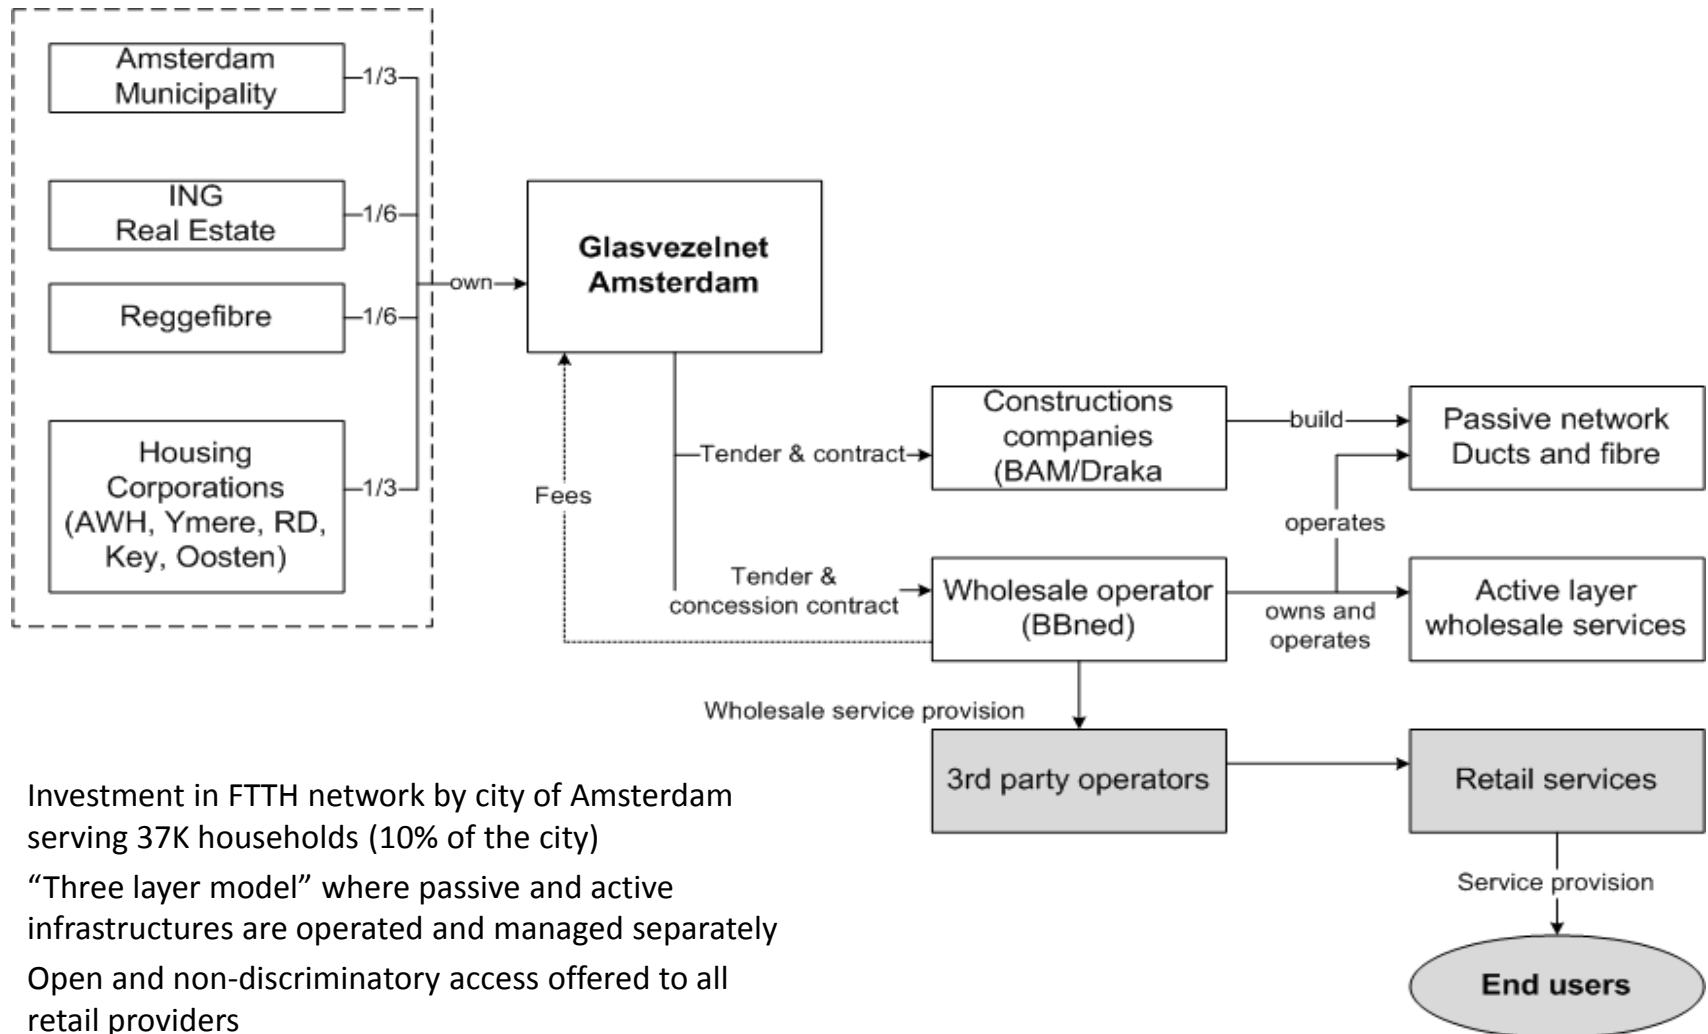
Amsterdam Municipality
1/3

ING Real Estate
1/6

Reggefibre
1/6

Housing Corporations (AWH, Ymere, RD, Key, Oosten)
1/3

own

Glasvezelnet Amsterdam

Fees

Tender & contract

Constructions companies (BAM/Draka

build

Passive network Ducts and fibre

operates

Tender & concession contract

Wholesale operator (BBned)

owns and operates

Active layer wholesale services

Wholesale service provision

3rd party operators

Retail services

Service provision

End users

Investment in FTTH network by city of Amsterdam serving 37K households (10% of the city)

“Three layer model” where passive and active infrastructures are operated and managed separately

Open and non-discriminatory access offered to all retail providers